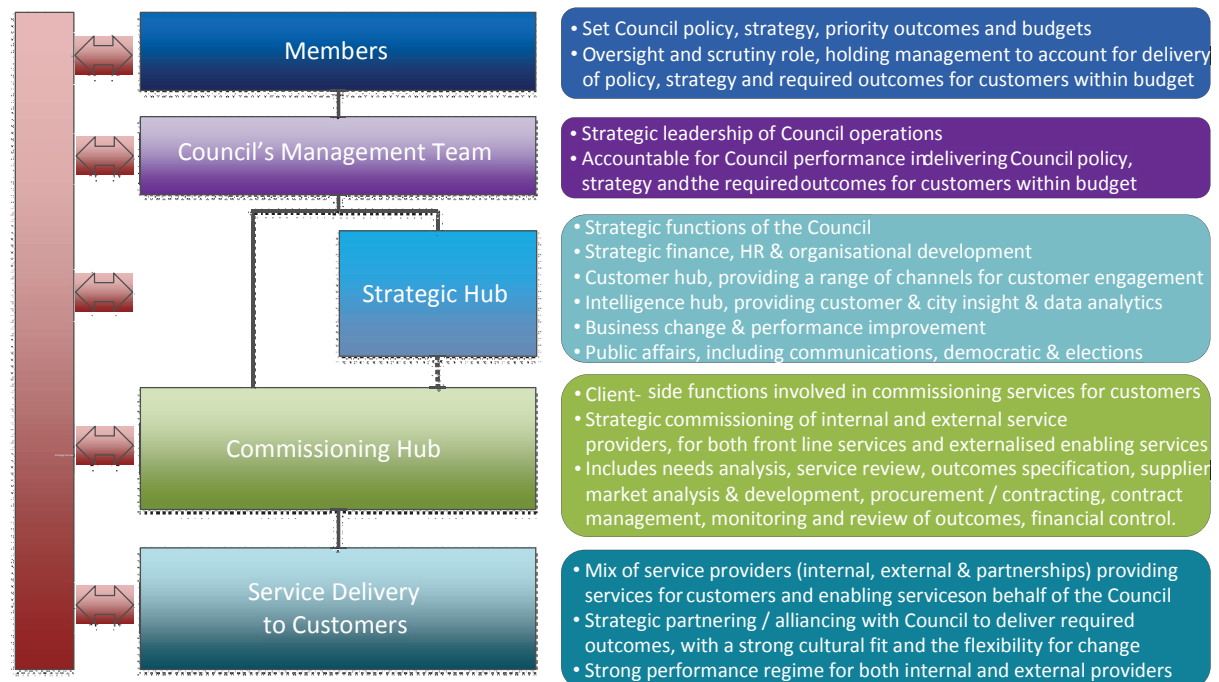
Members

• Set Council policy, strategy, priority outcomes and budgets
• Oversight and scrutiny role, holding management to account for delivery of policy, strategy and required outcomes for customers within budget

Council's Management Team

• Strategic leadership of Council operations
• Accountable for Council performance indelivering Council policy, strategy andthe requiredoutcomes for customers within budget

Strategic Hub

• Strategic functions of the Council
• Strategic finance, HR & organisational development
• Customer hub, providing a range of channels for customer engagement
• Intelligence hub, providing customer & city insight & data analytics
• Business change & performance improvement
• Public affairs, including communications, democratic & elections

Commissioning Hub

• Client- side functions involved in commissioning services for customers
• Strategic commissioning of internal and external service providers, for both front line services and externalised enabling services
• Includes needs analysis, service review, outcomes specification, supplier market analysis & development, procurement / contracting, contract management, monitoring and review of outcomes, financial control.

Service Delivery to Customers

• Mix of service providers (internal, external & partnerships) providing services for customers and enabling serviceson behalf of the Council
• Strategic partnering / alliancing with Council to deliver required outcomes, with a strong cultural fit and the flexibility for change
• Strong performance regime for both internal and external providers